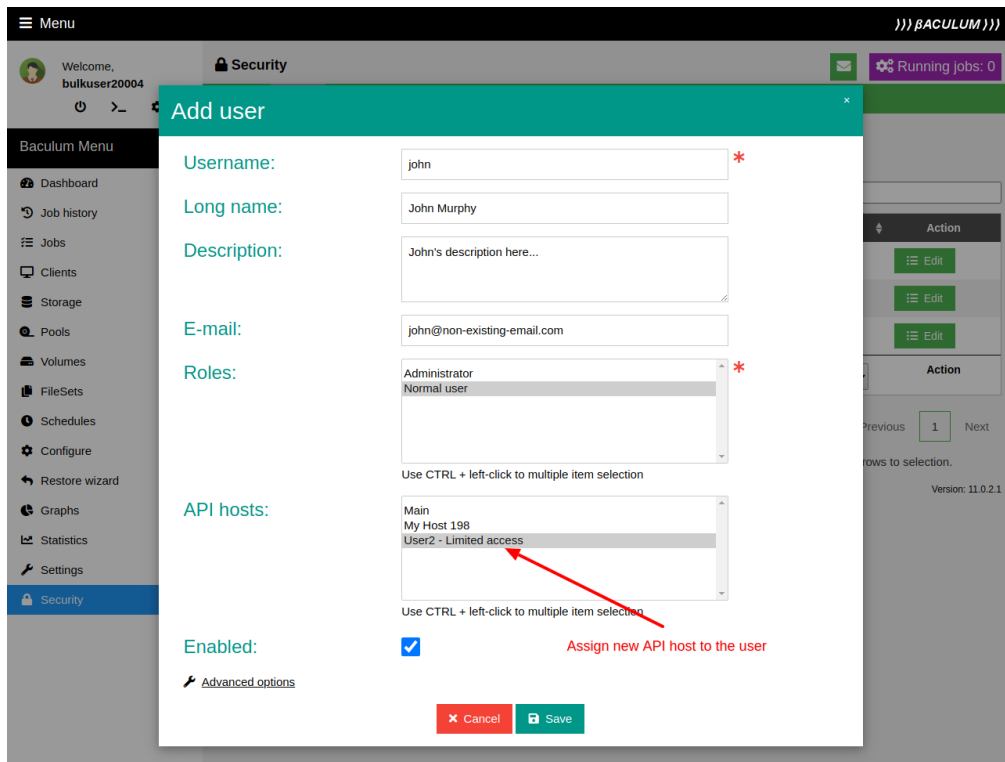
Menu

))) βACULUM )))

Welcome,
bulkuser20004

Security

Running jobs: 0

Baculum Menu

Dashboard
Job history
Jobs
Clients
Storage
Pools
Volumes
FileSets
Schedules
Configure
Restore wizard
Graphs
Statistics
Settings
Security

Add user

×

Username: john *

Long name: John Murphy

Description: John's description here...

E-mail: john@non-existing-email.com

Roles: *
Administrator
Normal user

Use CTRL + left-click to multiple item selection

API hosts:
Main
My Host 198
User2 - Limited access

Use CTRL + left-click to multiple item selection

Assign new API host to the user

Enabled:

Advanced options

Cancel Save

Action

Edit

Edit

Edit

Action

Previous 1 Next

rows to selection.

Version: 11.0.2.1